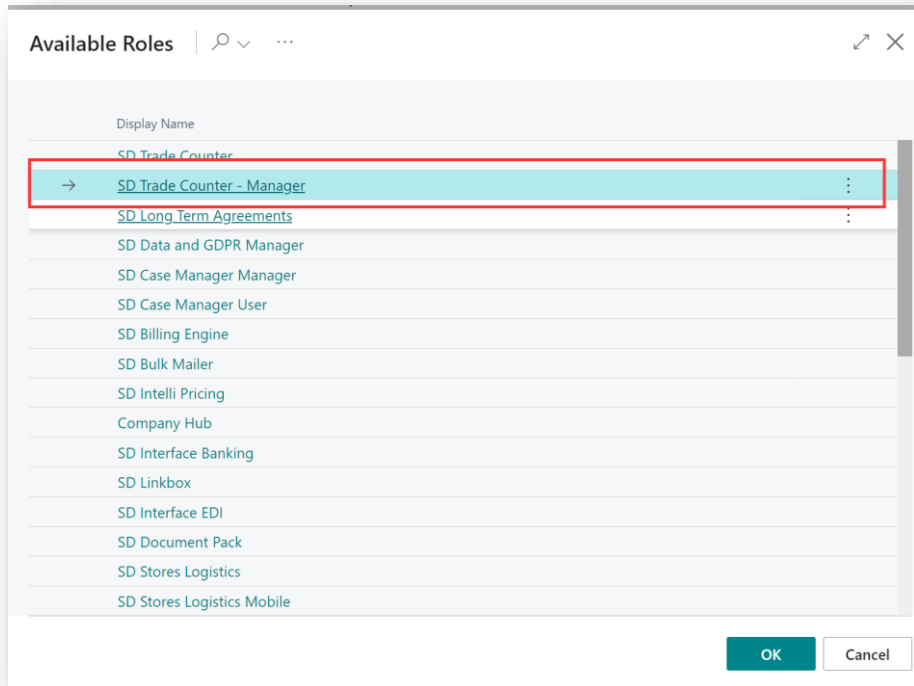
Available Roles

Display Name

SD Trade Counter

SD Trade Counter - Manager

SD Long Term Agreements

SD Data and GDPR Manager

SD Case Manager Manager

SD Case Manager User

SD Billing Engine

SD Bulk Mailer

SD Intelli Pricing

Company Hub

SD Interface Banking

SD Linkbox

SD Interface EDI

SD Document Pack

SD Stores Logistics

SD Stores Logistics Mobile

OK

Cancel